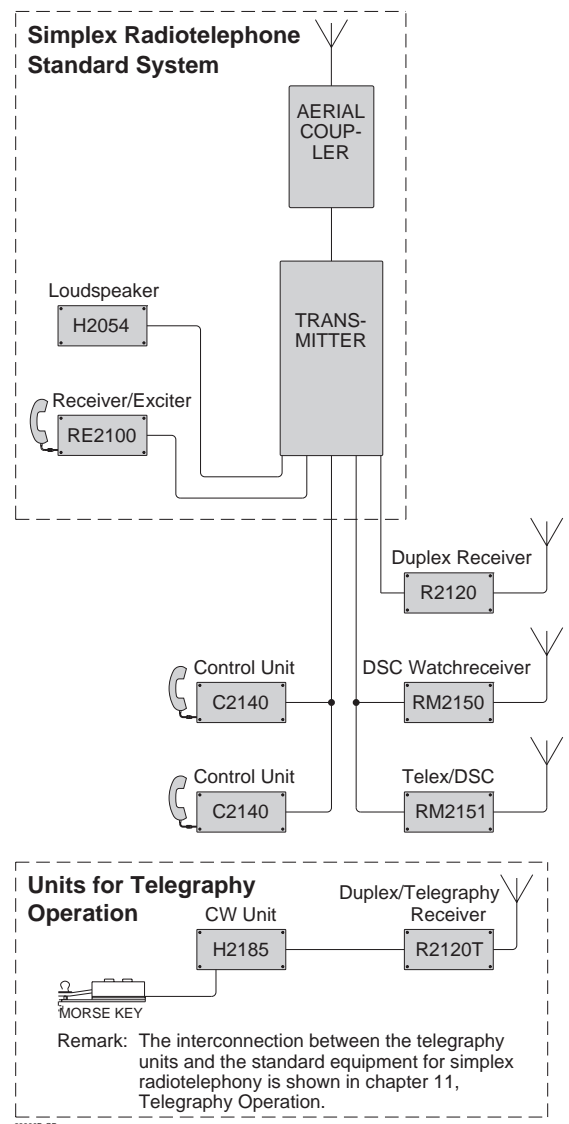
Simplex Radiotelephone Standard System

AERIAL COUPLER

Loudspeaker

H2054

TRANSMITTER

Receiver/Exciter

RE2100

Duplex Receiver

R2120

Control Unit

C2140

DSC Watchreceiver

RM2150

Control Unit

C2140

Telex/DSC

RM2151

Units for Telegraphy Operation

CW Unit

H2185

Duplex/Telegraphy Receiver

R2120T

MORSE KEY

Remark: The interconnection between the telegraphy units and the standard equipment for simplex radiotelephony is shown in chapter 11, Telegraphy Operation.

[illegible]